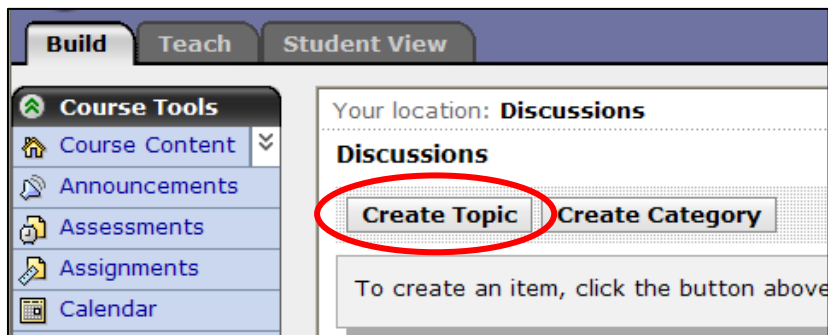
Build Teach Student View

Course Tools
Course Content
Announcements
Assessments
Assignments
Calendar

Your location: Discussions

Discussions

Create Topic Create Category

To create an item, click the button above